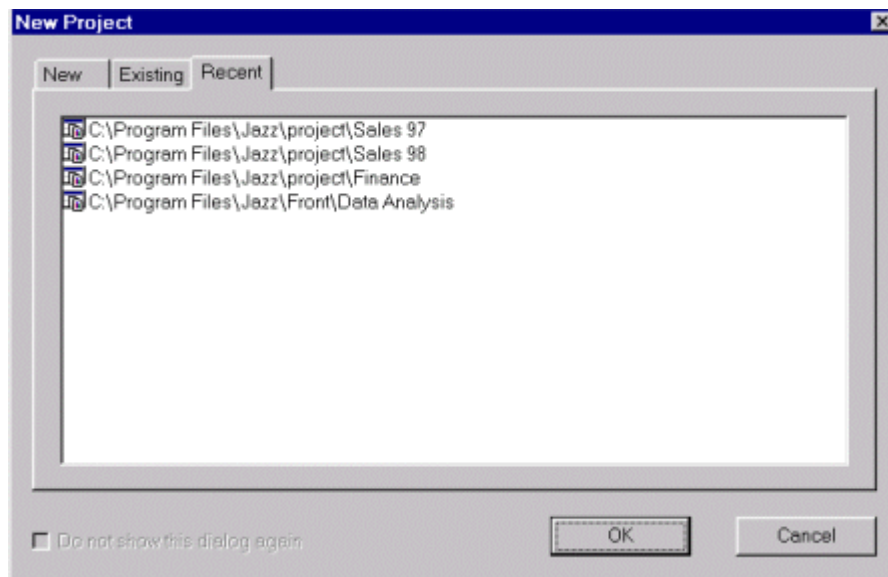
New Project

New | Existing | Recent

C:\Program Files\Jazz\project\Sales 97
C:\Program Files\Jazz\project\Sales 98
C:\Program Files\Jazz\project\Finance
C:\Program Files\Jazz\Front\Data Analysis

Do not show this dialog again

OK

Cancel